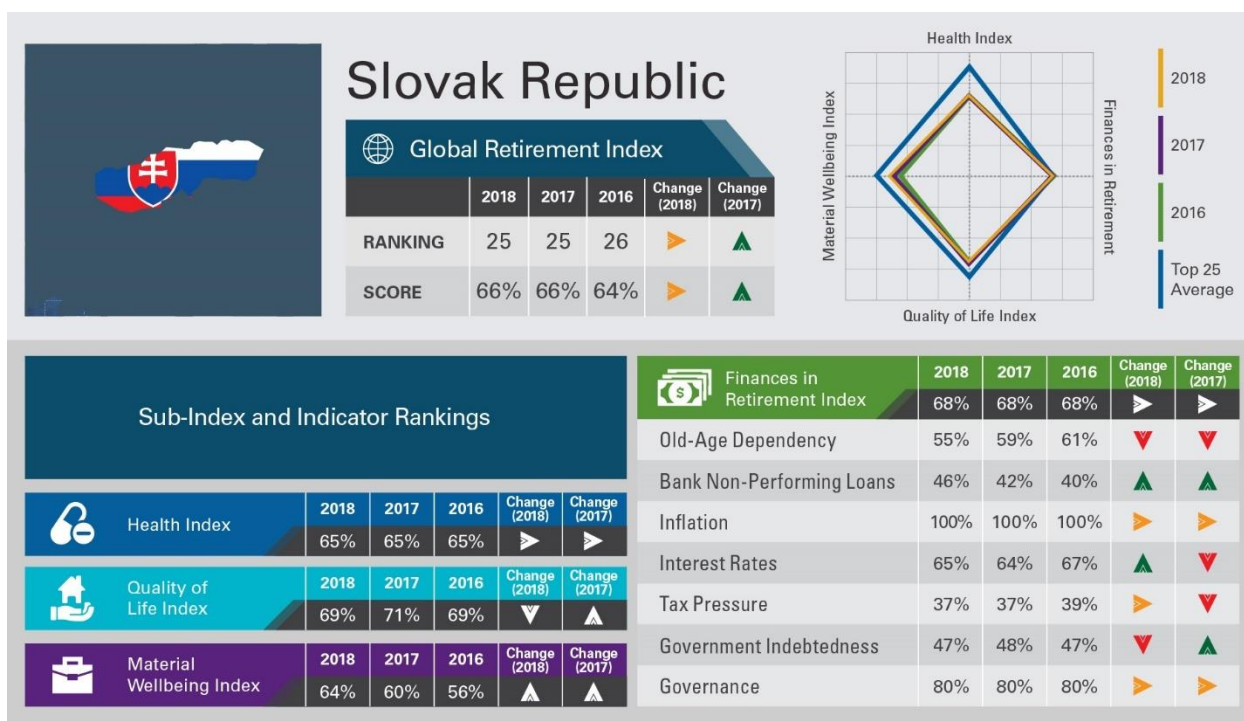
Slovak Republic

Global Retirement Index

| | 2018 | 2017 | 2016 | Change (2018) | Change (2017) |
|---|---|---|---|---|---|
| RANKING | 25 | 25 | 26 | | |
| SCORE | 66% | 66% | 64% | | |

Health Index
Material Wellbeing Index
Finances in Retirement
Quality of Life Index

2018
2017
2016
Top 25 Average

Sub-Index and Indicator Rankings

| Health Index | 2018 | 2017 | 2016 | Change (2018) | Change (2017) |
|---|---|---|---|---|---|
| | 65% | 65% | 65% | | |

| Quality of Life Index | 2018 | 2017 | 2016 | Change (2018) | Change (2017) |
|---|---|---|---|---|---|
| | 69% | 71% | 69% | | |

| Material Wellbeing Index | 2018 | 2017 | 2016 | Change (2018) | Change (2017) |
|---|---|---|---|---|---|
| | 64% | 60% | 56% | | |

| Finances in Retirement Index | 2018 | 2017 | 2016 | Change (2018) | Change (2017) |
|---|---|---|---|---|---|
| | 68% | 68% | 68% | | |
| Old-Age Dependency | 55% | 59% | 61% | | |
| Bank Non-Performing Loans | 46% | 42% | 40% | | |
| Inflation | 100% | 100% | 100% | | |
| Interest Rates | 65% | 64% | 67% | | |
| Tax Pressure | 37% | 37% | 39% | | |
| Government Indebtedness | 47% | 48% | 47% | | |
| Governance | 80% | 80% | 80% | | |